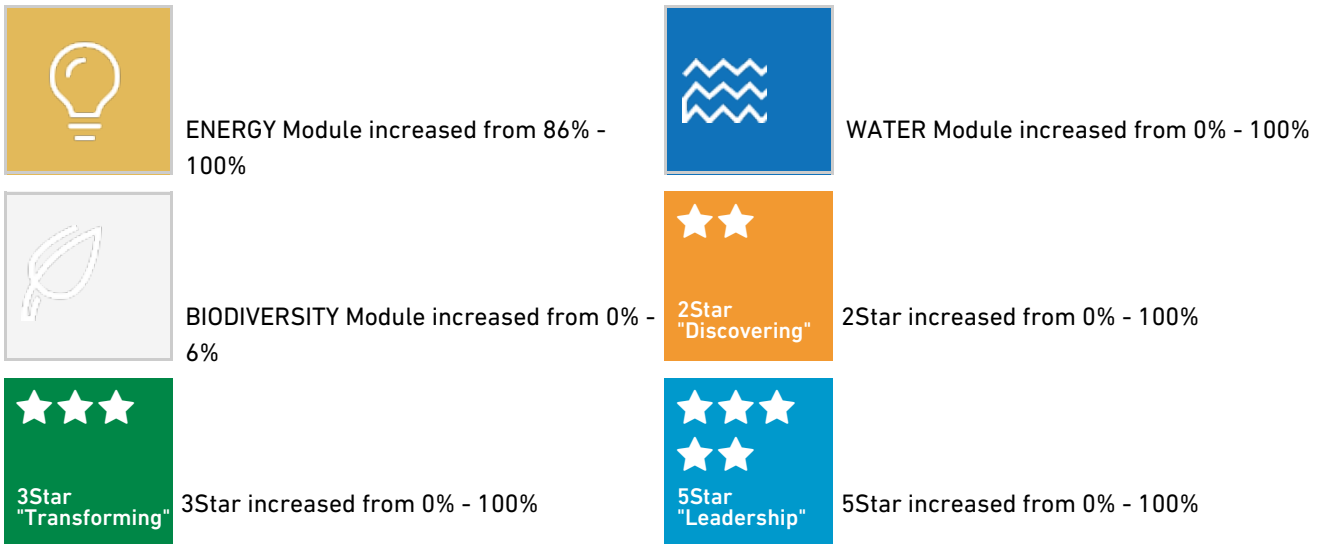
ENERGY Module increased from 86% - 100%

WATER Module increased from 0% - 100%

BIODIVERSITY Module increased from 0% - 6%

2Star "Discovering"

2Star increased from 0% - 100%

3Star "Transforming"

3Star increased from 0% - 100%

5Star "Leadership"

5Star increased from 0% - 100%